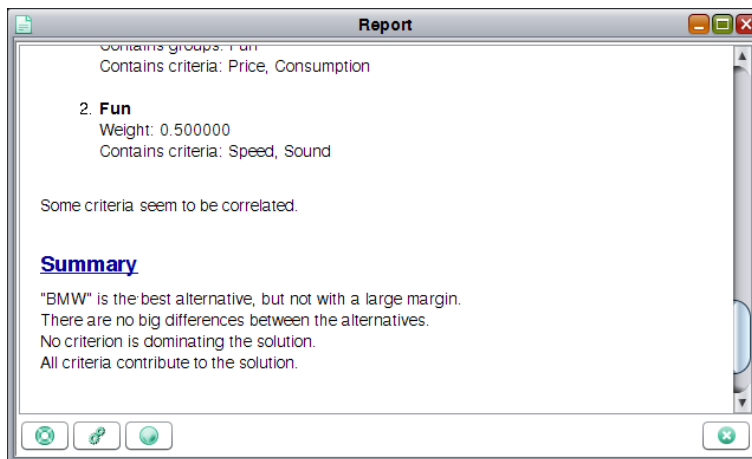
Report

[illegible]

Contains criteria: Price, Consumption

2. **Fun**
Weight: 0.500000
Contains criteria: Speed, Sound

Some criteria seem to be correlated.

**Summary**

"BMW" is the best alternative, but not with a large margin.
There are no big differences between the alternatives.
No criterion is dominating the solution.
All criteria contribute to the solution.